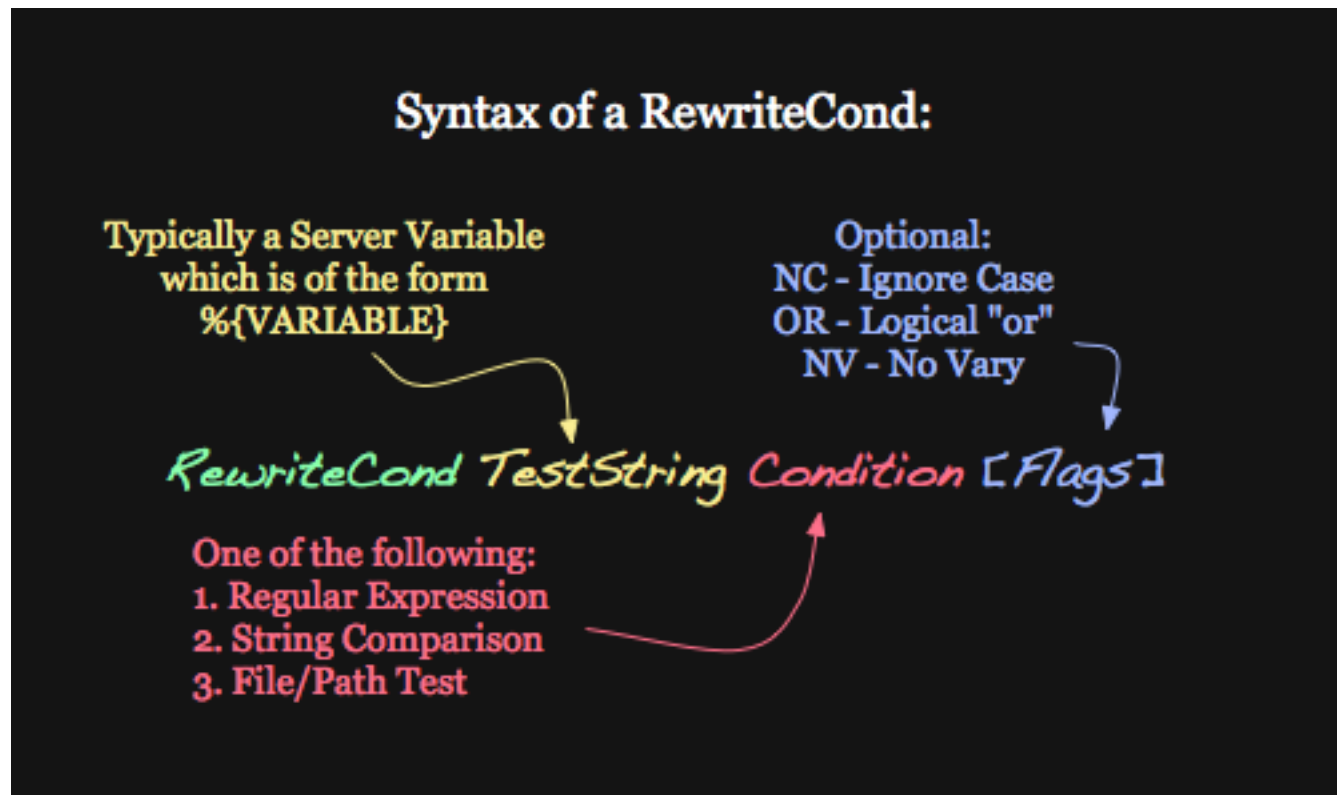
Syntax of a RewriteCond:

Typically a Server Variable which is of the form %{VARIABLE}

Optional:
NC - Ignore Case
OR - Logical "or"
NV - No Vary

RewriteCond TestString Condition [Flags]

One of the following:
1. Regular Expression
2. String Comparison
3. File/Path Test